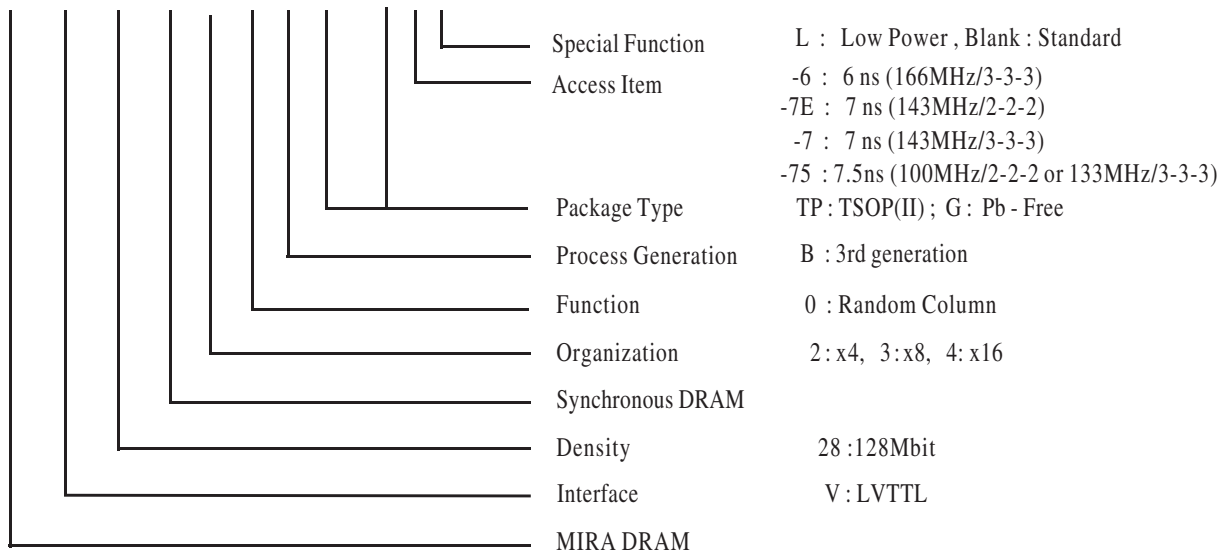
Special Function L : Low Power , Blank : Standard

Access Item -6 : 6 ns (166MHz/3-3-3)
-7E : 7 ns (143MHz/2-2-2)
-7 : 7 ns (143MHz/3-3-3)
-75 : 7.5ns (100MHz/2-2-2 or 133MHz/3-3-3)

Package Type TP : TSOP(II) ; G : Pb - Free

Process Generation B : 3rd generation

Function 0 : Random Column

Organization 2 : x4, 3 : x8, 4: x16

Synchronous DRAM

Density 28 :128Mbit

Interface V : LVTTL

MIRA DRAM